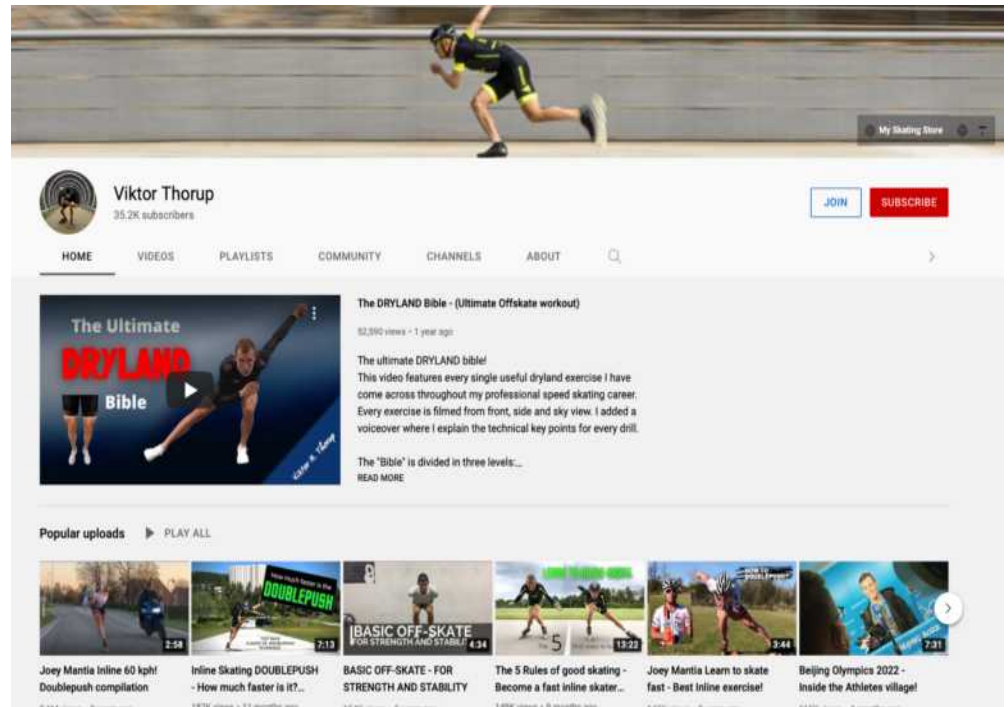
My Skating Store

Viktor Thorup
35.2K subscribers

JOIN
SUBSCRIBE

HOME
VIDEOS
PLAYLISTS
COMMUNITY
CHANNELS
ABOUT

The Ultimate
DRYLAND
Bible

The DRYLAND Bible - (Ultimate Offskate workout)
52,590 views • 1 year ago

The ultimate DRYLAND bible!
This video features every single useful dryland exercise I have come across throughout my professional speed skating career. Every exercise is filmed from front, side and sky view. I added a voiceover where I explain the technical key points for every drill.

The "Bible" is divided in three levels:...
READ MORE

Popular uploads
PLAY ALL

2:58
Joey Mantia Inline 60 kph! Doublepush compilation

DOUBLEPUSH
7:13
Inline Skating DOUBLEPUSH - How much faster is it?...

BASIC OFF-SKATE
FOR STRENGTH AND STABILITY
4:34
BASIC OFF-SKATE - FOR STRENGTH AND STABILITY

5
13:22
The 5 Rules of good skating - Become a fast inline skater...

3:44
Joey Mantia Learn to skate fast - Best Inline exercise!

7:31
Beijing Olympics 2022 - Inside the Athletes village!